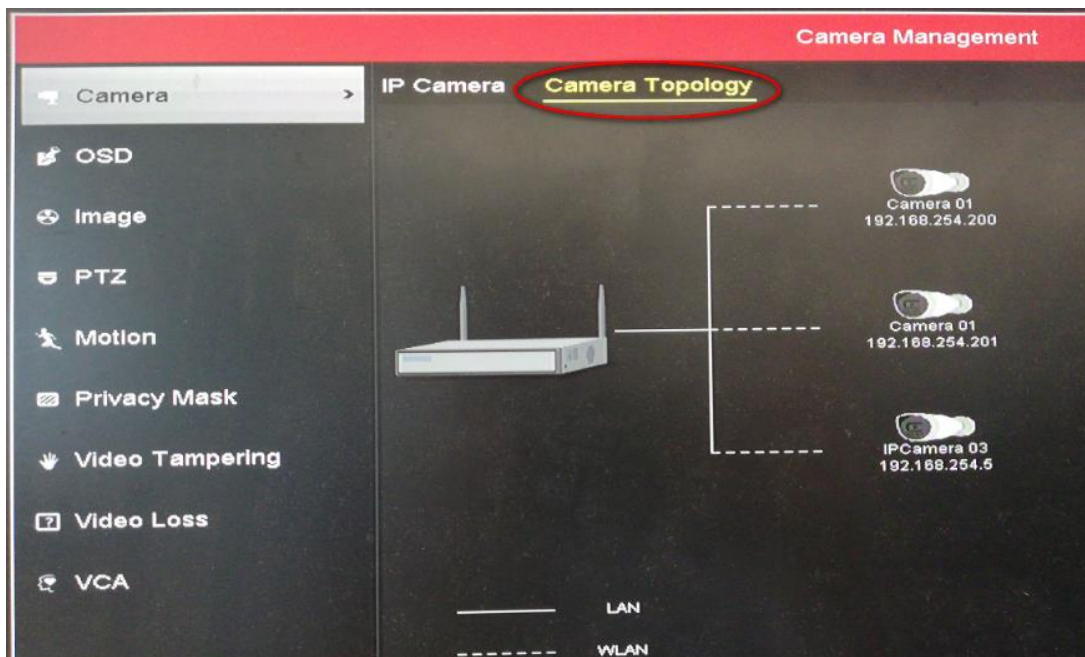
Camera Management

Camera >
OSD
Image
PTZ
Motion
Privacy Mask
Video Tampering
Video Loss
VCA

IP Camera
Camera Topology

Camera 01
192.168.254.200

Camera 01
192.168.254.201

IPCamera 03
192.168.254.5

LAN
WLAN